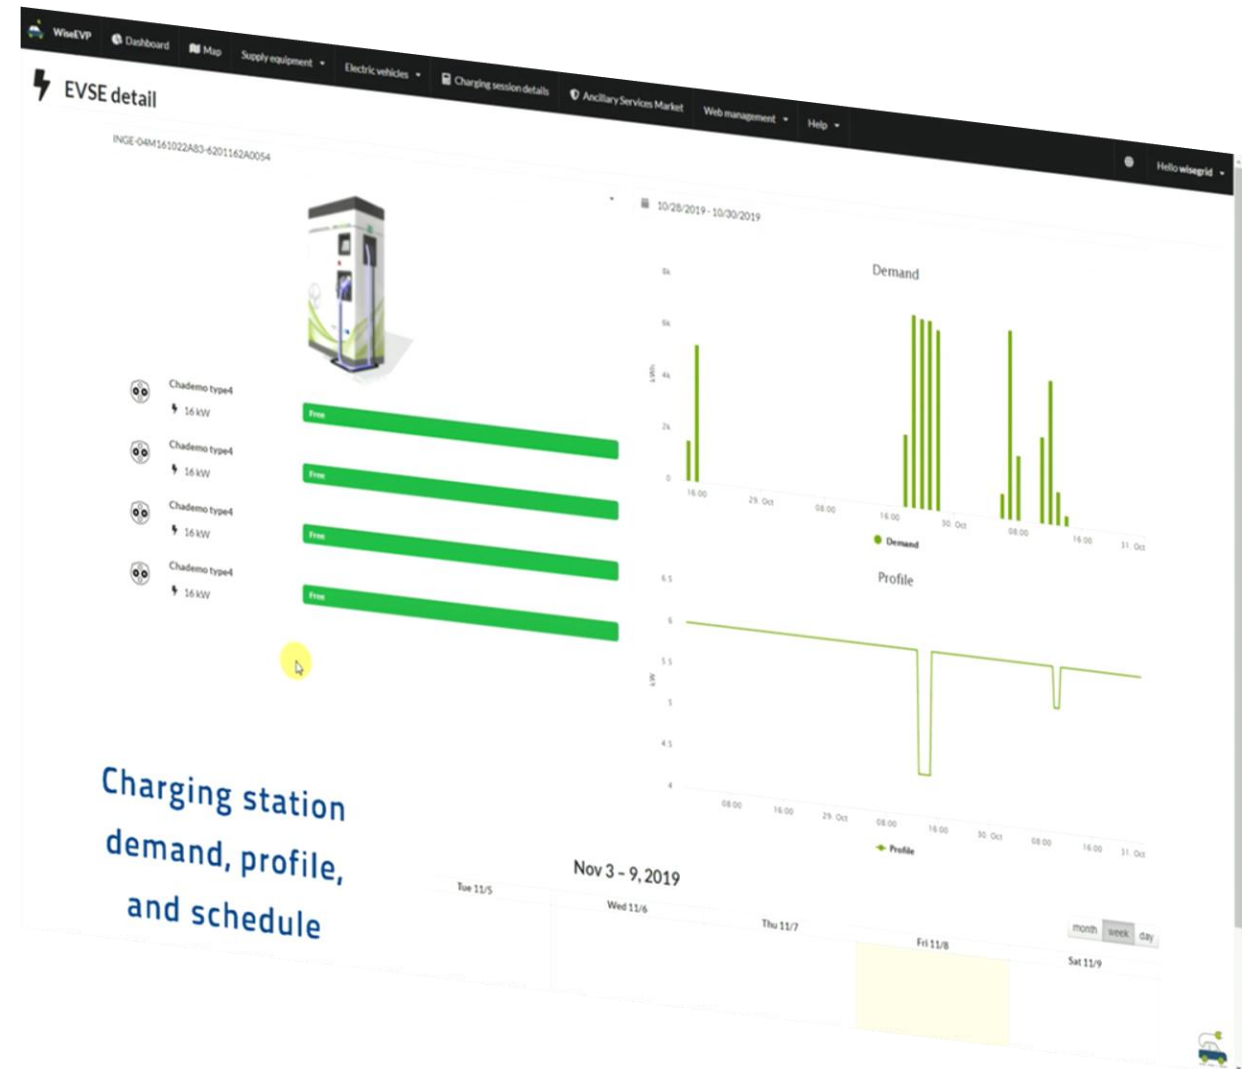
WiseEVP Dashboard Map Supply equipment Electric vehicles Charging session details Ancillary Services Market Web management Help Hello wisegrid

EVSE detail

INGE-04M161022A83-6201162A0054

Chademo type4
16 kW
Free

Chademo type4
16 kW
Free

Chademo type4
16 kW
Free

Chademo type4
16 kW
Free

10/28/2019 - 10/30/2019

Demand

8k
6k
4k
2k
0
kWh

16:00 29. Oct 08:00 16:00 30. Oct 08:00 16:00 31. Oct

Demand

Profile

6.5
6
5.5
5
4.5
4
kW

08:00 16:00 29. Oct 08:00 16:00 30. Oct 08:00 16:00 31. Oct

Profile

Charging station demand, profile, and schedule

Nov 3 – 9, 2019

month week day

Tue 11/5 Wed 11/6 Thu 11/7 Fri 11/8 Sat 11/9